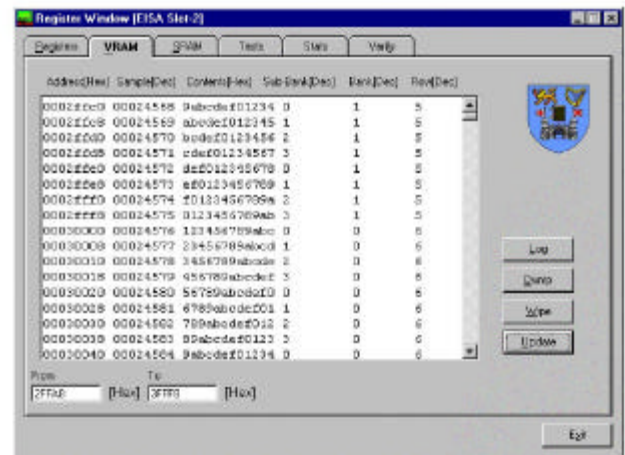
Register Window [EISA Slot-2]

Registers | VRAM | SRAM | Tests | Stats | Verify

| Address[Hex] | Sample[Dec] | Contents[Hex] | Sub-Bank[Dec] | Bank[Dec] | Row[Dec] |
|---|---|---|---|---|---|
| 0002ffc0 | 00024568 | 9abcdef01234 | 0 | 1 | 5 |
| 0002ffc8 | 00024569 | abcdef012345 | 1 | 1 | 5 |
| 0002ffd0 | 00024570 | bcdef0123456 | 2 | 1 | 5 |
| 0002ffd8 | 00024571 | cdef01234567 | 3 | 1 | 5 |
| 0002ffe0 | 00024572 | def012345678 | 0 | 1 | 5 |
| 0002ffe8 | 00024573 | ef0123456789 | 1 | 1 | 5 |
| 0002fff0 | 00024574 | f0123456789a | 2 | 1 | 5 |
| 0002fff8 | 00024575 | 0123456789ab | 3 | 1 | 5 |
| 00030000 | 00024576 | 123456789abc | 0 | 0 | 6 |
| 00030008 | 00024577 | 23456789abcd | 1 | 0 | 6 |
| 00030010 | 00024578 | 3456789abcde | 2 | 0 | 6 |
| 00030018 | 00024579 | 456789abcdef | 3 | 0 | 6 |
| 00030020 | 00024580 | 56789abcdef0 | 0 | 0 | 6 |
| 00030028 | 00024581 | 6789abcdef01 | 1 | 0 | 6 |
| 00030030 | 00024582 | 789abcdef012 | 2 | 0 | 6 |
| 00030038 | 00024583 | 89abcdef0123 | 3 | 0 | 6 |
| 00030040 | 00024584 | 9abcdef01234 | 0 | 0 | 6 |

Log
Dump
Wipe
Update

From
2FFA8 [Hex]
To
3FFF8 [Hex]

Exit